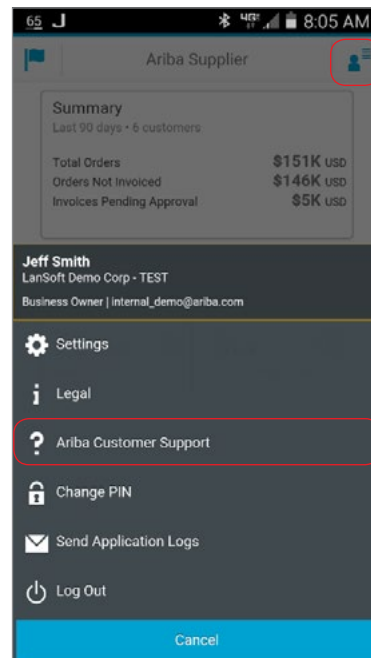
65 8:05 AM

Ariba Supplier

Summary
Last 90 days • 6 customers

Total Orders $151K USD
Orders Not Invoiced $146K USD
Invoices Pending Approval $5K USD

Jeff Smith
LanSoft Demo Corp - TEST
Business Owner | internal_demo@ariba.com

Settings

Legal

Ariba Customer Support

Change PIN

Send Application Logs

Log Out

Cancel